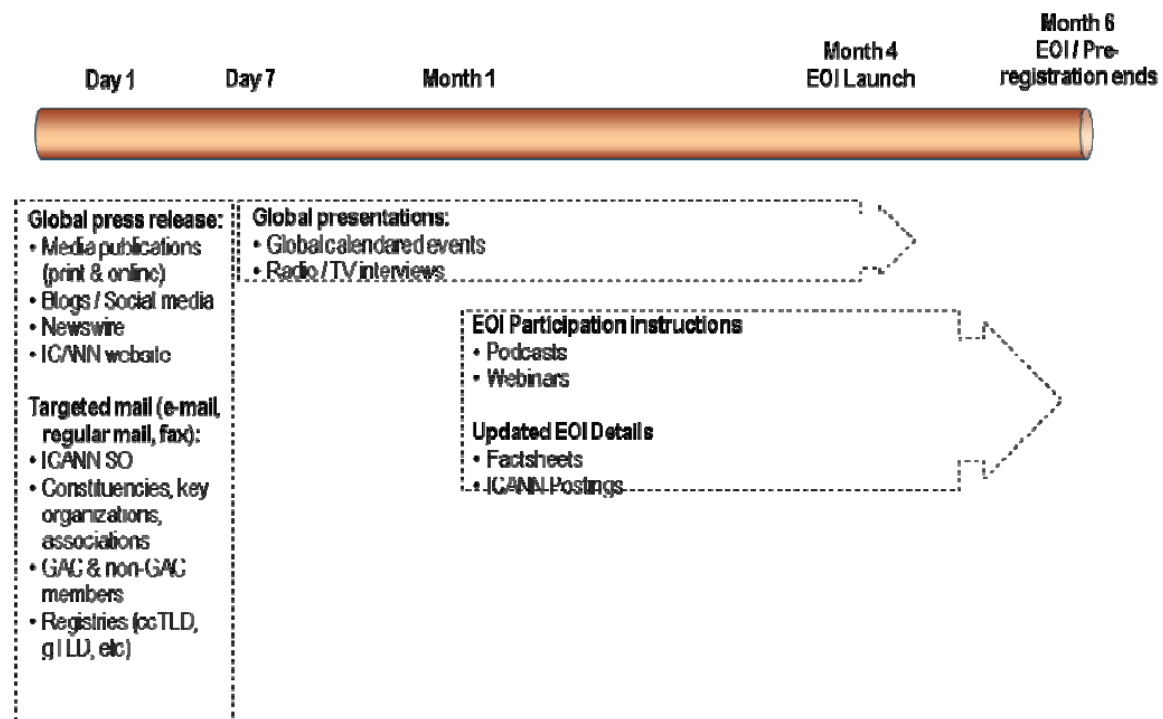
Day 1

Day 7

Month 1

Month 4
EOI Launch

Month 6
EOI / Pre-registration ends

Global press release:
• Media publications (print & online)
• Blogs / Social media
• Newswire
• ICANN website

Targeted mail (e-mail, regular mail, fax):
• ICANN SO
• Constituencies, key organizations, associations
• GAC & non-GAC members
• Registries (ccTLD, gTLD, etc)

Global presentations:
• Global calendared events
• Radio / TV interviews

EOI Participation instructions
• Podcasts
• Webinars

Updated EOI Details
• Factsheets
• ICANN Postings